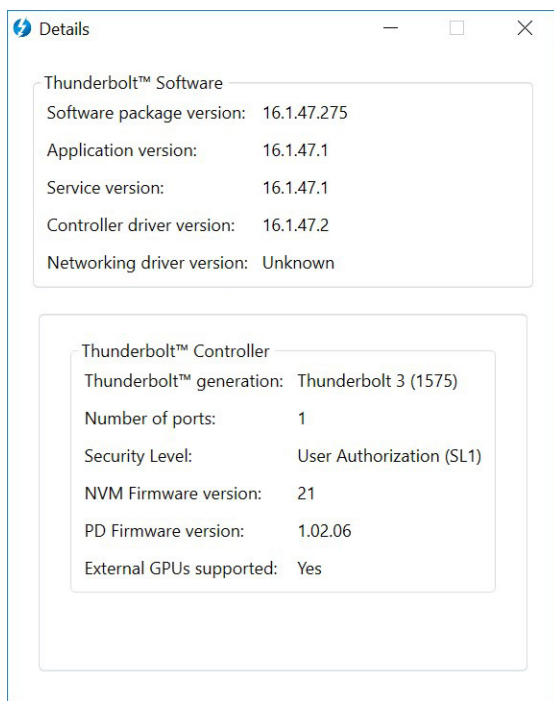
Details

Thunderbolt™ Software

| | |
|---|---|
| Software package version: | 16.1.47.275 |
| Application version: | 16.1.47.1 |
| Service version: | 16.1.47.1 |
| Controller driver version: | 16.1.47.2 |
| Networking driver version: | Unknown |

Thunderbolt™ Controller

| | |
|---|---|
| Thunderbolt™ generation: | Thunderbolt 3 (1575) |
| Number of ports: | 1 |
| Security Level: | User Authorization (SL1) |
| NVM Firmware version: | 21 |
| PD Firmware version: | 1.02.06 |
| External GPUs supported: | Yes |